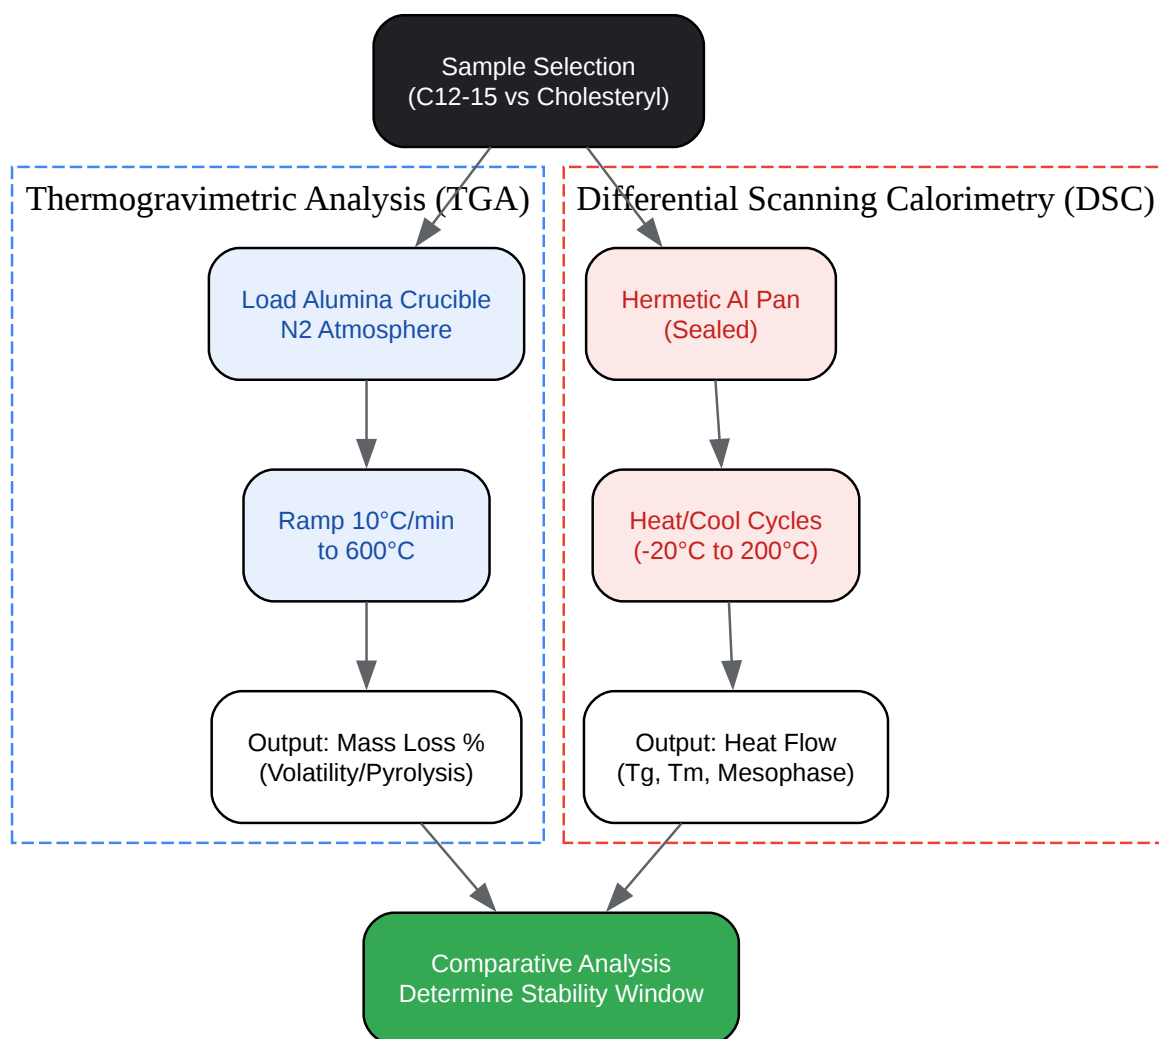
Sample Selection
(C12-15 vs Cholesteryl)

Thermogravimetric Analysis (TGA)

Load Alumina Crucible
N2 Atmosphere

Ramp 10°C/min
to 600°C

Output: Mass Loss %
(Volatility/Pyrolysis)

Differential Scanning Calorimetry (DSC)

Hermetic Al Pan
(Sealed)

Heat/Cool Cycles
(-20°C to 200°C)

Output: Heat Flow
(Tg, Tm, Mesophase)

Comparative Analysis
Determine Stability Window